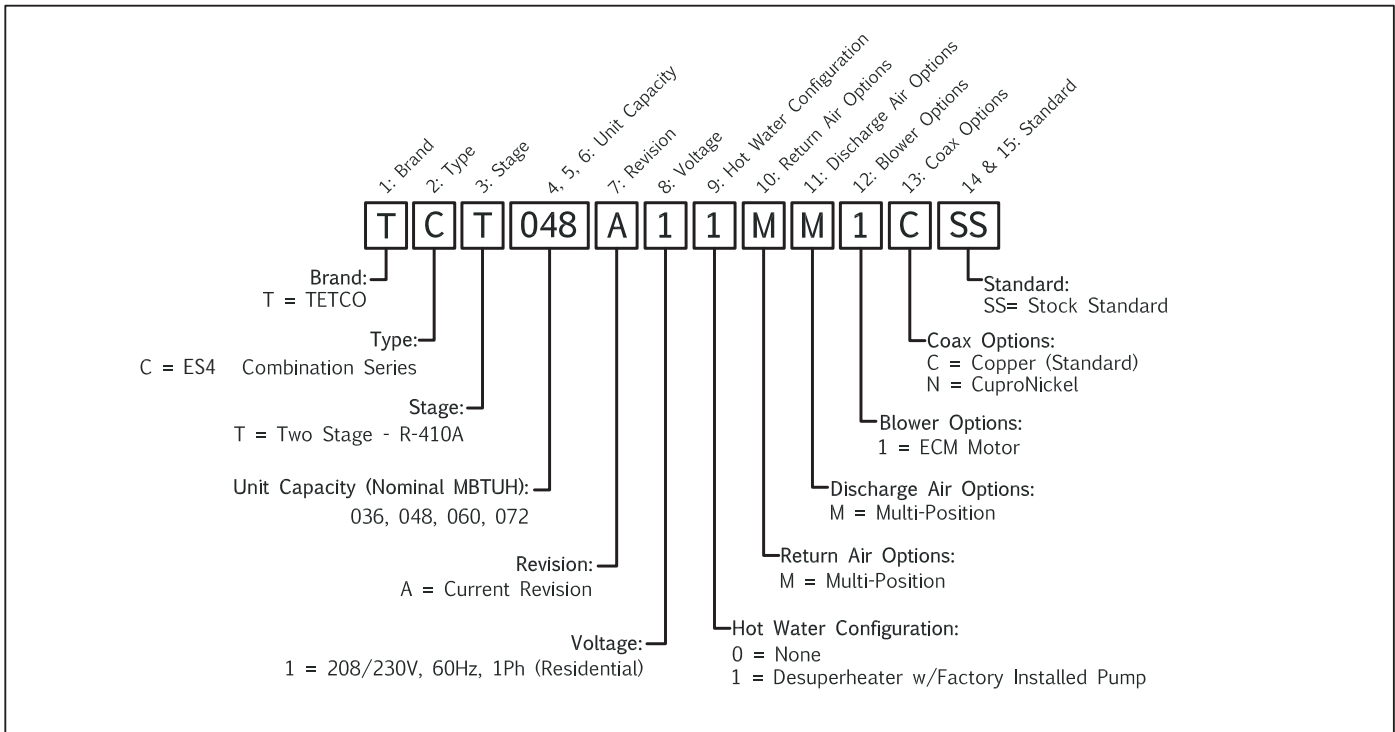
1: Brand
2: Type
3: Stage
4, 5, 6: Unit Capacity
7: Revision
8: Voltage
9: Hot Water Configuration
10: Return Air Options
11: Discharge Air Options
12: Blower Options
13: Coax Options
14 & 15: Standard

T C T 048 A 1 1 M M 1 C SS

Brand:
T = TETCO

Type:
C = ES4 Combination Series

Stage:
T = Two Stage - R-410A

Unit Capacity (Nominal MBTUH):
036, 048, 060, 072

Revision:
A = Current Revision

Voltage:
1 = 208/230V, 60Hz, 1Ph (Residential)

Standard:
SS= Stock Standard

Coax Options:
C = Copper (Standard)
N = CuproNickel

Blower Options:
1 = ECM Motor

Discharge Air Options:
M = Multi-Position

Return Air Options:
M = Multi-Position

Hot Water Configuration:
0 = None
1 = Desuperheater w/Factory Installed Pump